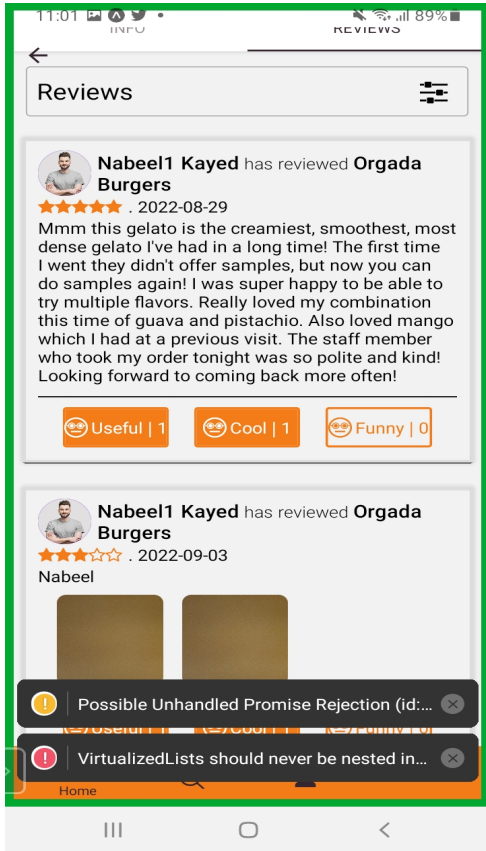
11:01 89%

INFO REVIEWS

←

Reviews

Nabeel1 Kayed has reviewed Orgada Burgers

★★★★★ . 2022-08-29

Mmm this gelato is the creamiest, smoothest, most dense gelato I've had in a long time! The first time I went they didn't offer samples, but now you can do samples again! I was super happy to be able to try multiple flavors. Really loved my combination this time of guava and pistachio. Also loved mango which I had at a previous visit. The staff member who took my order tonight was so polite and kind! Looking forward to coming back more often!

Useful | 1 Cool | 1 Funny | 0

Nabeel1 Kayed has reviewed Orgada Burgers

★★★☆☆ . 2022-09-03

Nabeel

Possible Unhandled Promise Rejection (id:...

VirtualizedLists should never be nested in...

Home